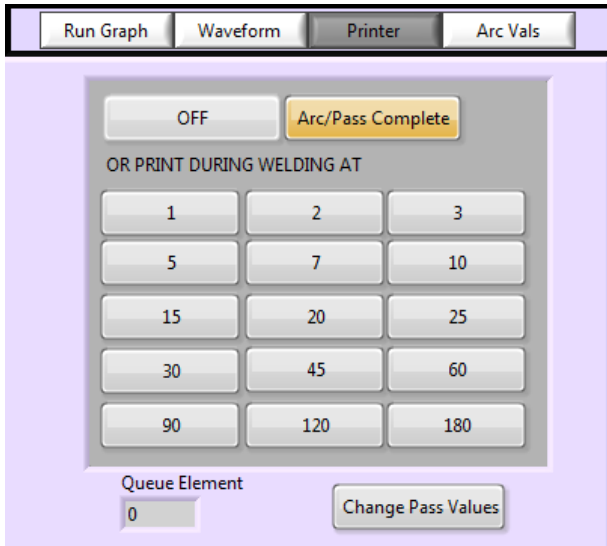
Run Graph | Waveform | Printer | Arc Vals

OFF | Arc/Pass Complete

OR PRINT DURING WELDING AT

| | | |
|---|---|---|
| 1 | 2 | 3 |
| 5 | 7 | 10 |
| 15 | 20 | 25 |
| 30 | 45 | 60 |
| 90 | 120 | 180 |

Queue Element
0

Change Pass Values